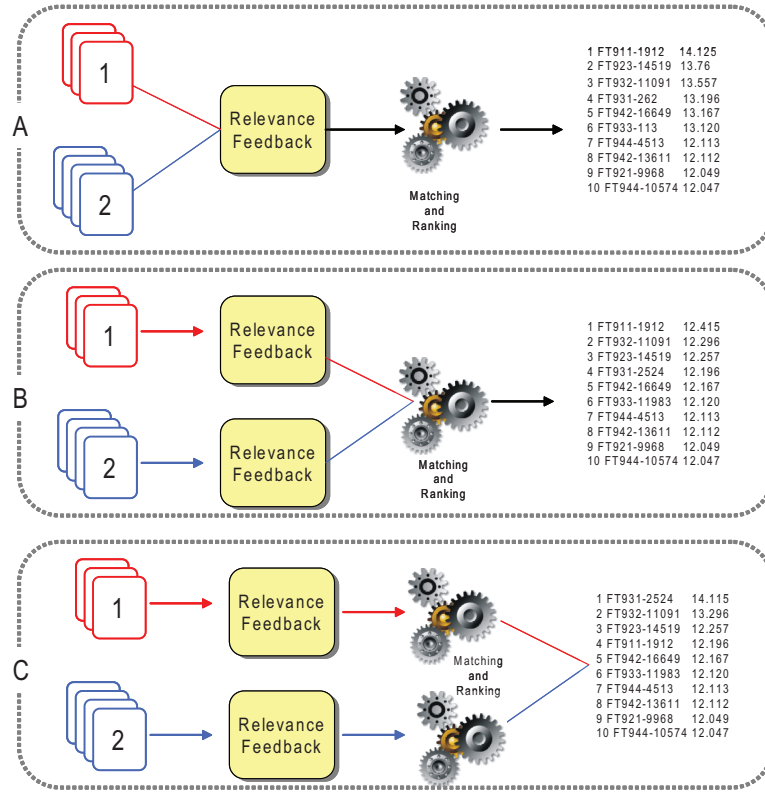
A

1

2

Relevance Feedback

Matching and Ranking

1 FT911-1912 14.125
2 FT923-14519 13.76
3 FT932-11091 13.557
4 FT931-262 13.196
5 FT942-16649 13.167
6 FT933-113 13.120
7 FT944-4513 12.113
8 FT942-13611 12.112
9 FT921-9968 12.049
10 FT944-10574 12.047

B

1

2

Relevance Feedback

Relevance Feedback

Matching and Ranking

1 FT911-1912 12.415
2 FT932-11091 12.296
3 FT923-14519 12.257
4 FT931-2524 12.196
5 FT942-16649 12.167
6 FT933-11983 12.120
7 FT944-4513 12.113
8 FT942-13611 12.112
9 FT921-9968 12.049
10 FT944-10574 12.047

C

1

2

Relevance Feedback

Relevance Feedback

Matching and Ranking

1 FT931-2524 14.115
2 FT932-11091 13.296
3 FT923-14519 12.257
4 FT911-1912 12.196
5 FT942-16649 12.167
6 FT933-11983 12.120
7 FT944-4513 12.113
8 FT942-13611 12.112
9 FT921-9968 12.049
10 FT944-10574 12.047